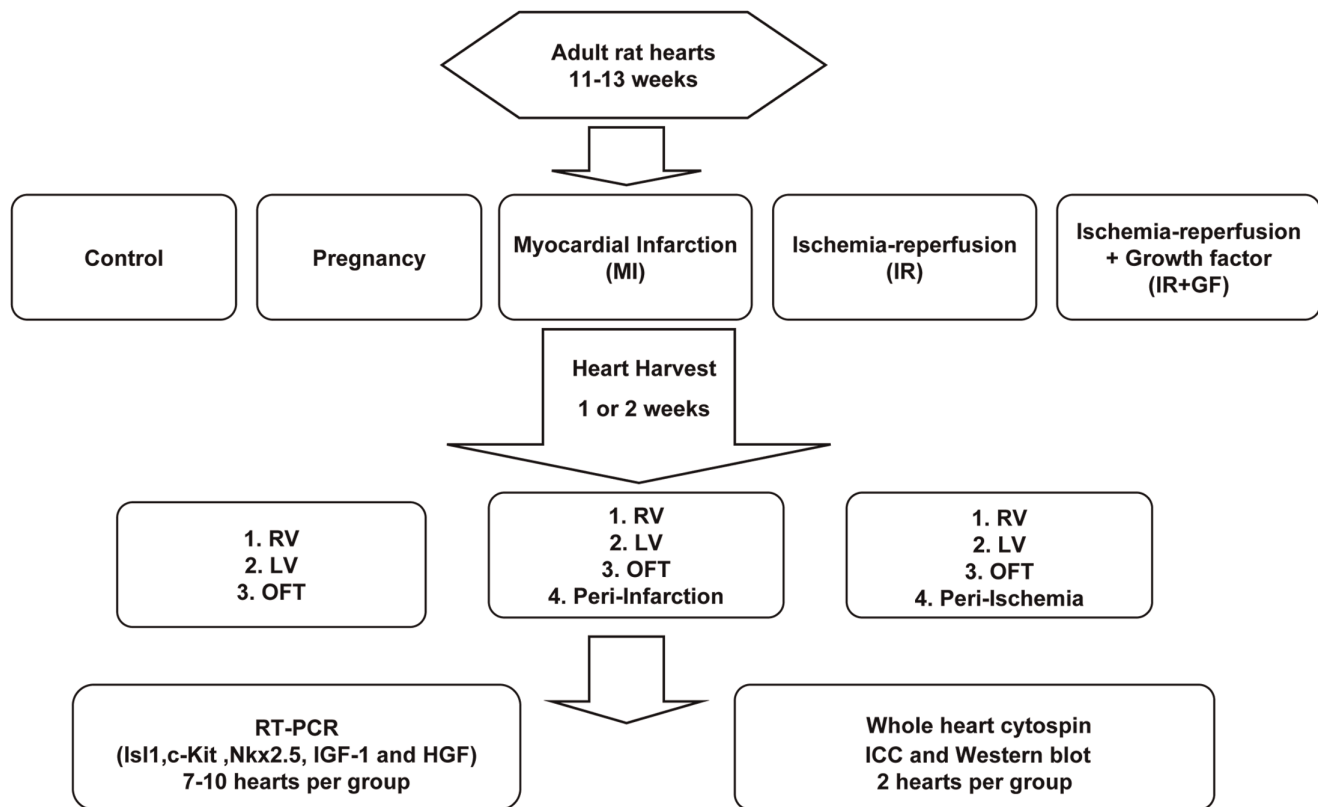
Adult rat hearts
11-13 weeks

Control

Pregnancy

Myocardial Infarction
(MI)

Ischemia-reperfusion
(IR)

Ischemia-reperfusion
+ Growth factor
(IR+GF)

Heart Harvest

1 or 2 weeks

1. RV
2. LV
3. OFT

1. RV
2. LV
3. OFT
4. Peri-Infarction

1. RV
2. LV
3. OFT
4. Peri-Ischemia

RT-PCR
(Isl1,c-Kit ,Nkx2.5, IGF-1 and HGF)
7-10 hearts per group

Whole heart cytospin
ICC and Western blot
2 hearts per group